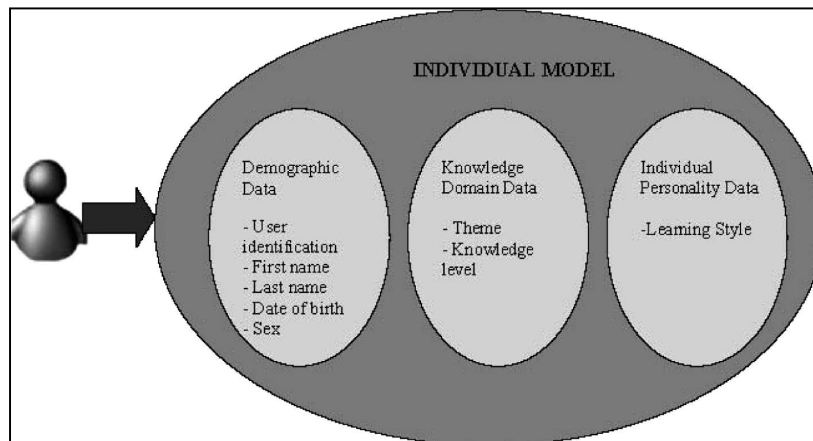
INDIVIDUAL MODEL

Demographic Data

- User identification
- First name
- Last name
- Date of birth
- Sex

Knowledge Domain Data

- Theme
- Knowledge level

Individual Personality Data

-Learning Style